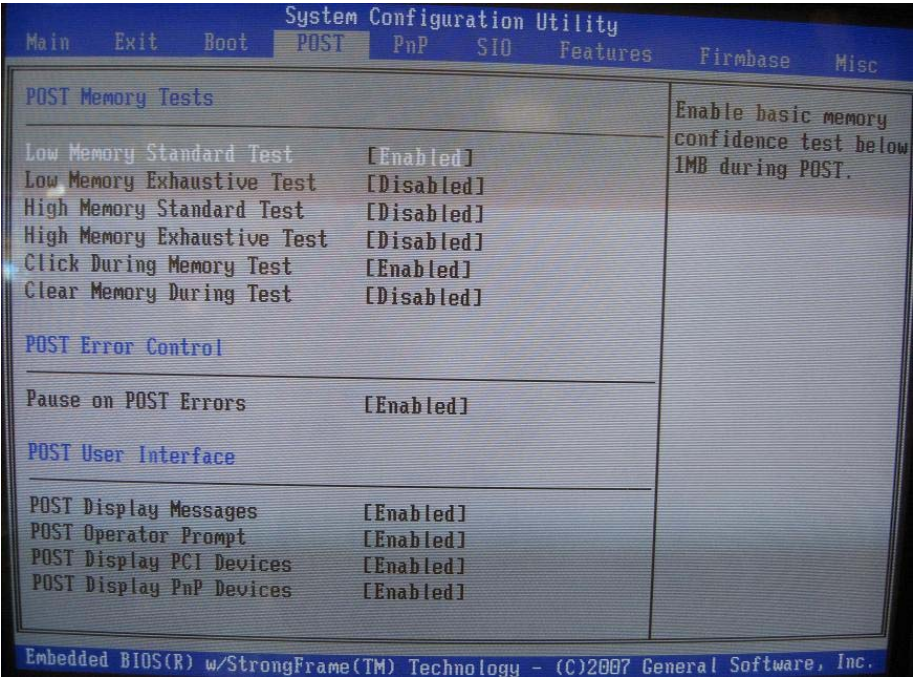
System Configuration Utility

Main Exit Boot POST PnP SIO Features Firmbase Misc

POST Memory Tests

Low Memory Standard Test [Enabled]
Low Memory Exhaustive Test [Disabled]
High Memory Standard Test [Disabled]
High Memory Exhaustive Test [Disabled]
Click During Memory Test [Enabled]
Clear Memory During Test [Disabled]

POST Error Control

Pause on POST Errors [Enabled]

POST User Interface

POST Display Messages [Enabled]
POST Operator Prompt [Enabled]
POST Display PCI Devices [Enabled]
POST Display PnP Devices [Enabled]

Enable basic memory confidence test below 1MB during POST.

Embedded BIOS(R) w/StrongFrame(TM) Technology - (C)2007 General Software, Inc.